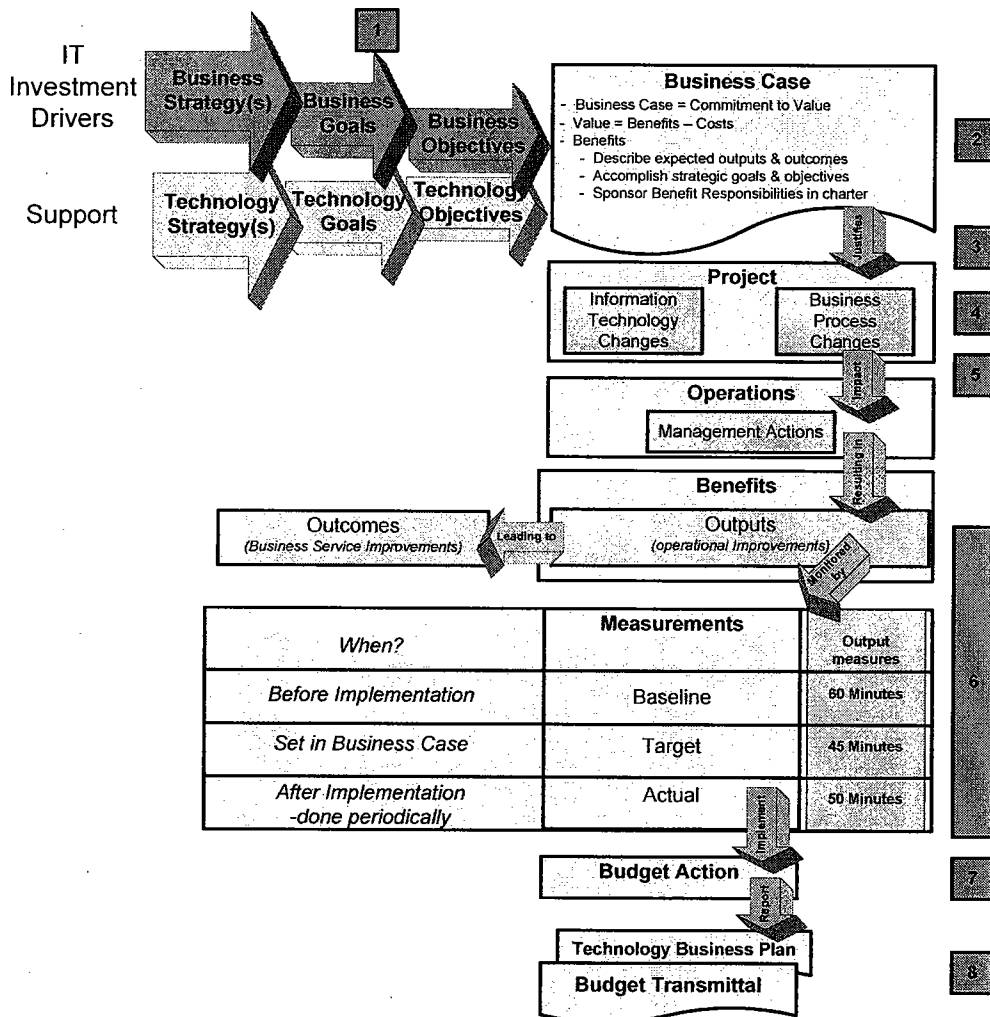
IT Investment Drivers

Support

1

Business Strategy(s)

Business Goals

Business Objectives

Technology Strategy(s)

Technology Goals

Technology Objectives

Business Case
- Business Case = Commitment to Value
- Value = Benefits – Costs
- Benefits
- Describe expected outputs & outcomes
- Accomplish strategic goals & objectives
- Sponsor Benefit Responsibilities in charter

2

Justifies

3

Project

Information Technology Changes

Business Process Changes

4

5

Impact

Operations

Management Actions

Resulting in

Benefits

Outcomes
(Business Service Improvements)

Leading to

Outputs
(operational Improvements)

Monitored by

6

| When? | Measurements | Output measures |
|---|---|---|
| Before Implementation | Baseline | 60 Minutes |
| Set in Business Case | Target | 45 Minutes |
| After Implementation -done periodically | Actual | 50 Minutes |

Implement

Budget Action

7

Report

Technology Business Plan

Budget Transmittal

8